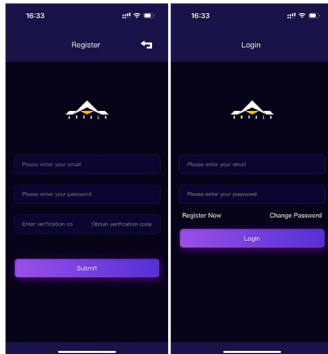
16:33

Register

Please enter your email

Please enter your password

Enter verification co

Obtain verification code

Submit

16:33

Login

Please enter your email

Please enter your password

Register Now

Change Password

Login